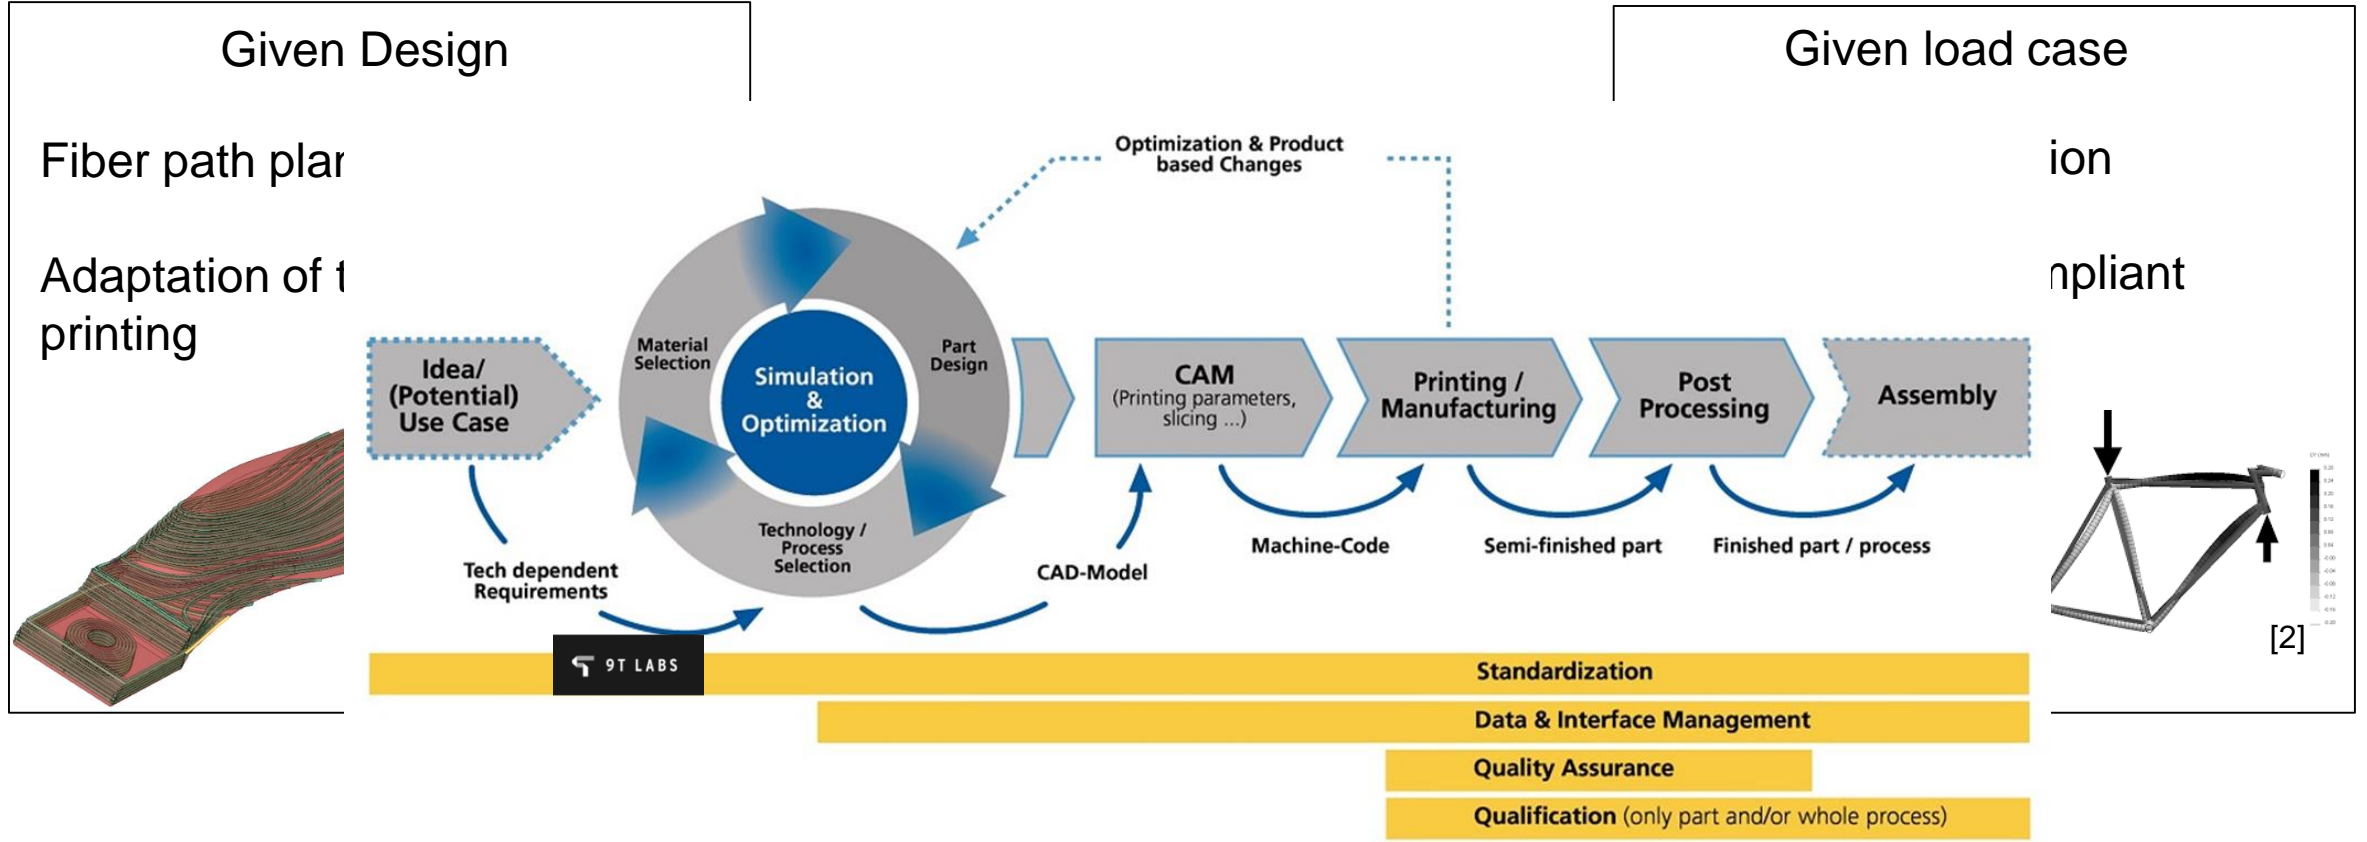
Given Design

Fiber path plar

Adaptation of t printing

Given load case

ion

npliant

[2]

Optimization & Product based Changes

Idea/ (Potential) Use Case

Material Selection

Simulation & Optimization

Part Design

Technology / Process Selection

CAM (Printing parameters, slicing ...)

Printing / Manufacturing

Post Processing

Assembly

Tech dependent Requirements

CAD-Model

Machine-Code

Semi-finished part

Finished part / process

9T LABS

Standardization

Data & Interface Management

Quality Assurance

Qualification (only part and/or whole process)